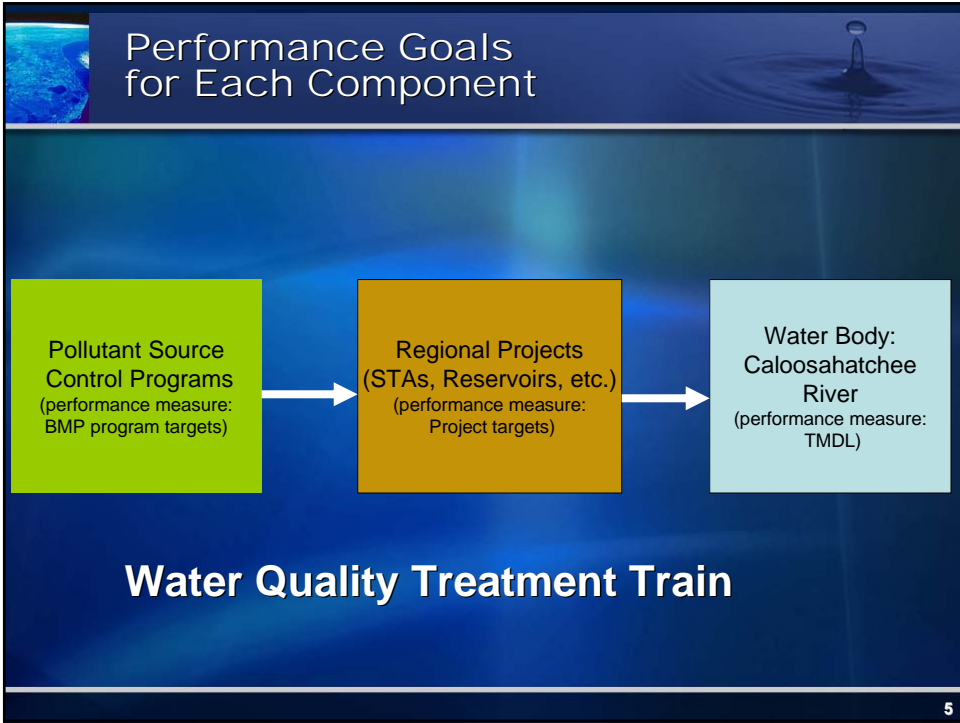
Performance Goals for Each Component

Pollutant Source Control Programs
(performance measure: BMP program targets)

Regional Projects (STAs, Reservoirs, etc.)
(performance measure: Project targets)

Water Body: Caloosahatchee River
(performance measure: TMDL)

Water Quality Treatment Train

5